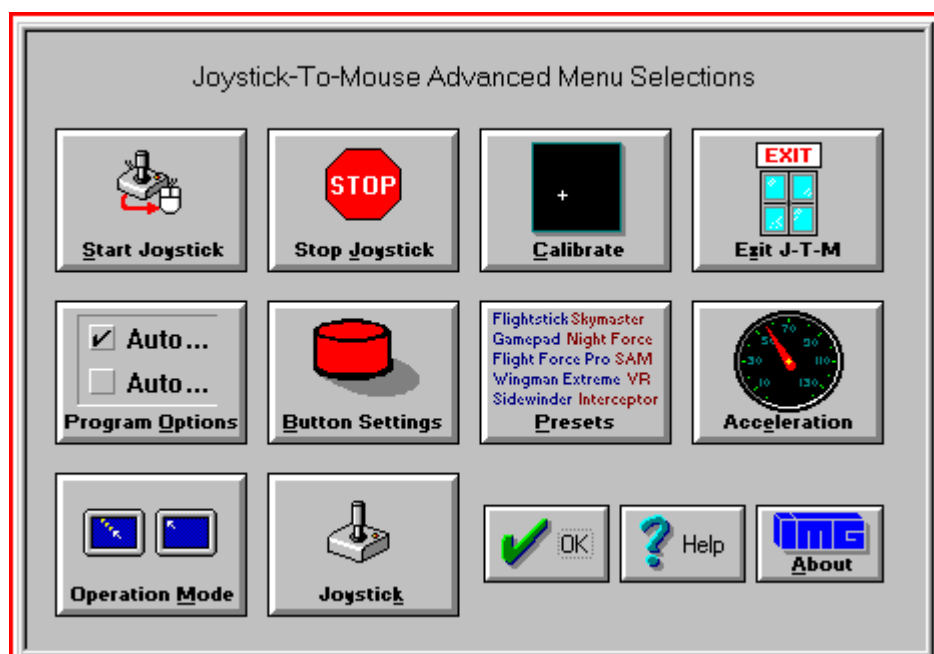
Joystick-To-Mouse Advanced Menu Selections

Start Joystick

STOP

Stop Joystick

Calibrate

EXIT

Exit J-T-M

Auto...

Auto...

Program Options

Button Settings

Flightstick Skymaster
Gamepad Night Force
Flight Force Pro SAM
Wingman Extreme VR
Sidewinder Interceptor

Presets

70
50
90
30
110
10
130

Acceleration

Operation Mode

Joystick

OK

Help

IMG

About